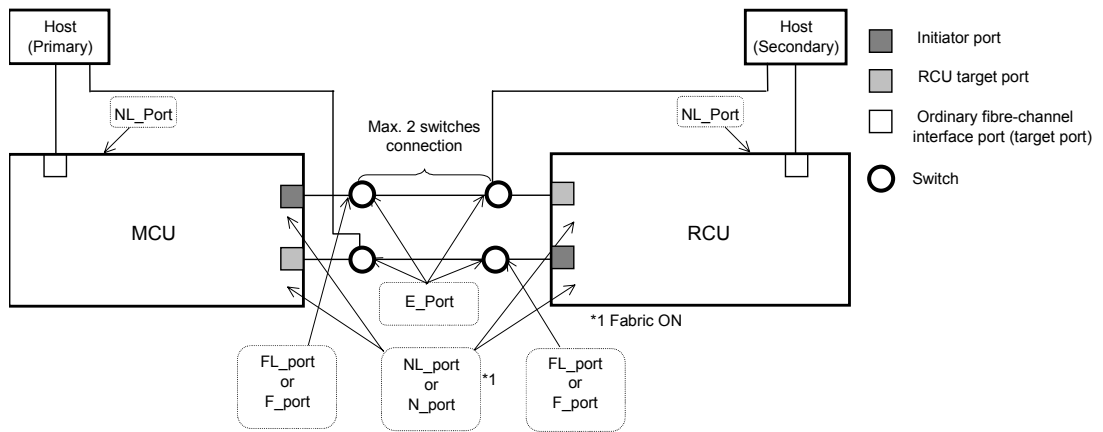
Host (Primary)

Host (Secondary)

Initiator port

RCU target port

Ordinary fibre-channel interface port (target port)

Switch

NL_Port

NL_Port

Max. 2 switches connection

MCU

RCU

E_Port

*1 Fabric ON

FL_port or F_port

NL_port or N_port

*1

FL_port or F_port